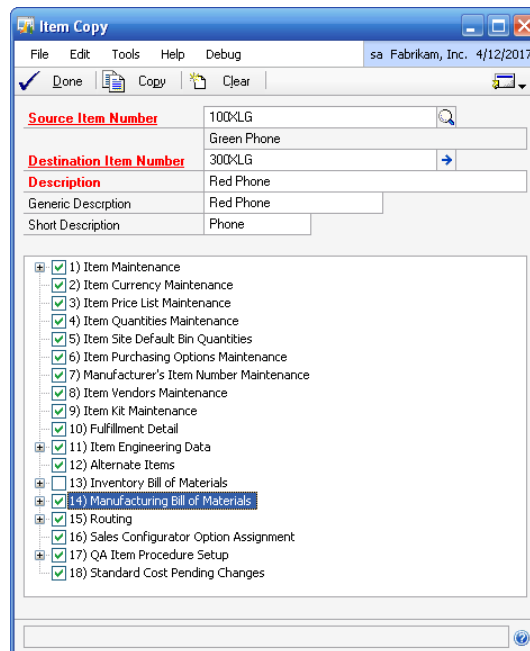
Item Copy

File Edit Tools Help Debug sa Fabrikam, Inc. 4/12/2017

Done Copy Clear

Source Item Number 100XLG
Green Phone
Destination Item Number 300XLG
Description Red Phone
Generic Descrption Red Phone
Short Description Phone

1) Item Maintenance
2) Item Currency Maintenance
3) Item Price List Maintenance
4) Item Quantities Maintenance
5) Item Site Default Bin Quantities
6) Item Purchasing Options Maintenance
7) Manufacturer's Item Number Maintenance
8) Item Vendors Maintenance
9) Item Kit Maintenance
10) Fulfillment Detail
11) Item Engineering Data
12) Alternate Items
13) Inventory Bill of Materials
14) Manufacturing Bill of Materials
15) Routing
16) Sales Configurator Option Assignment
17) QA Item Procedure Setup
18) Standard Cost Pending Changes